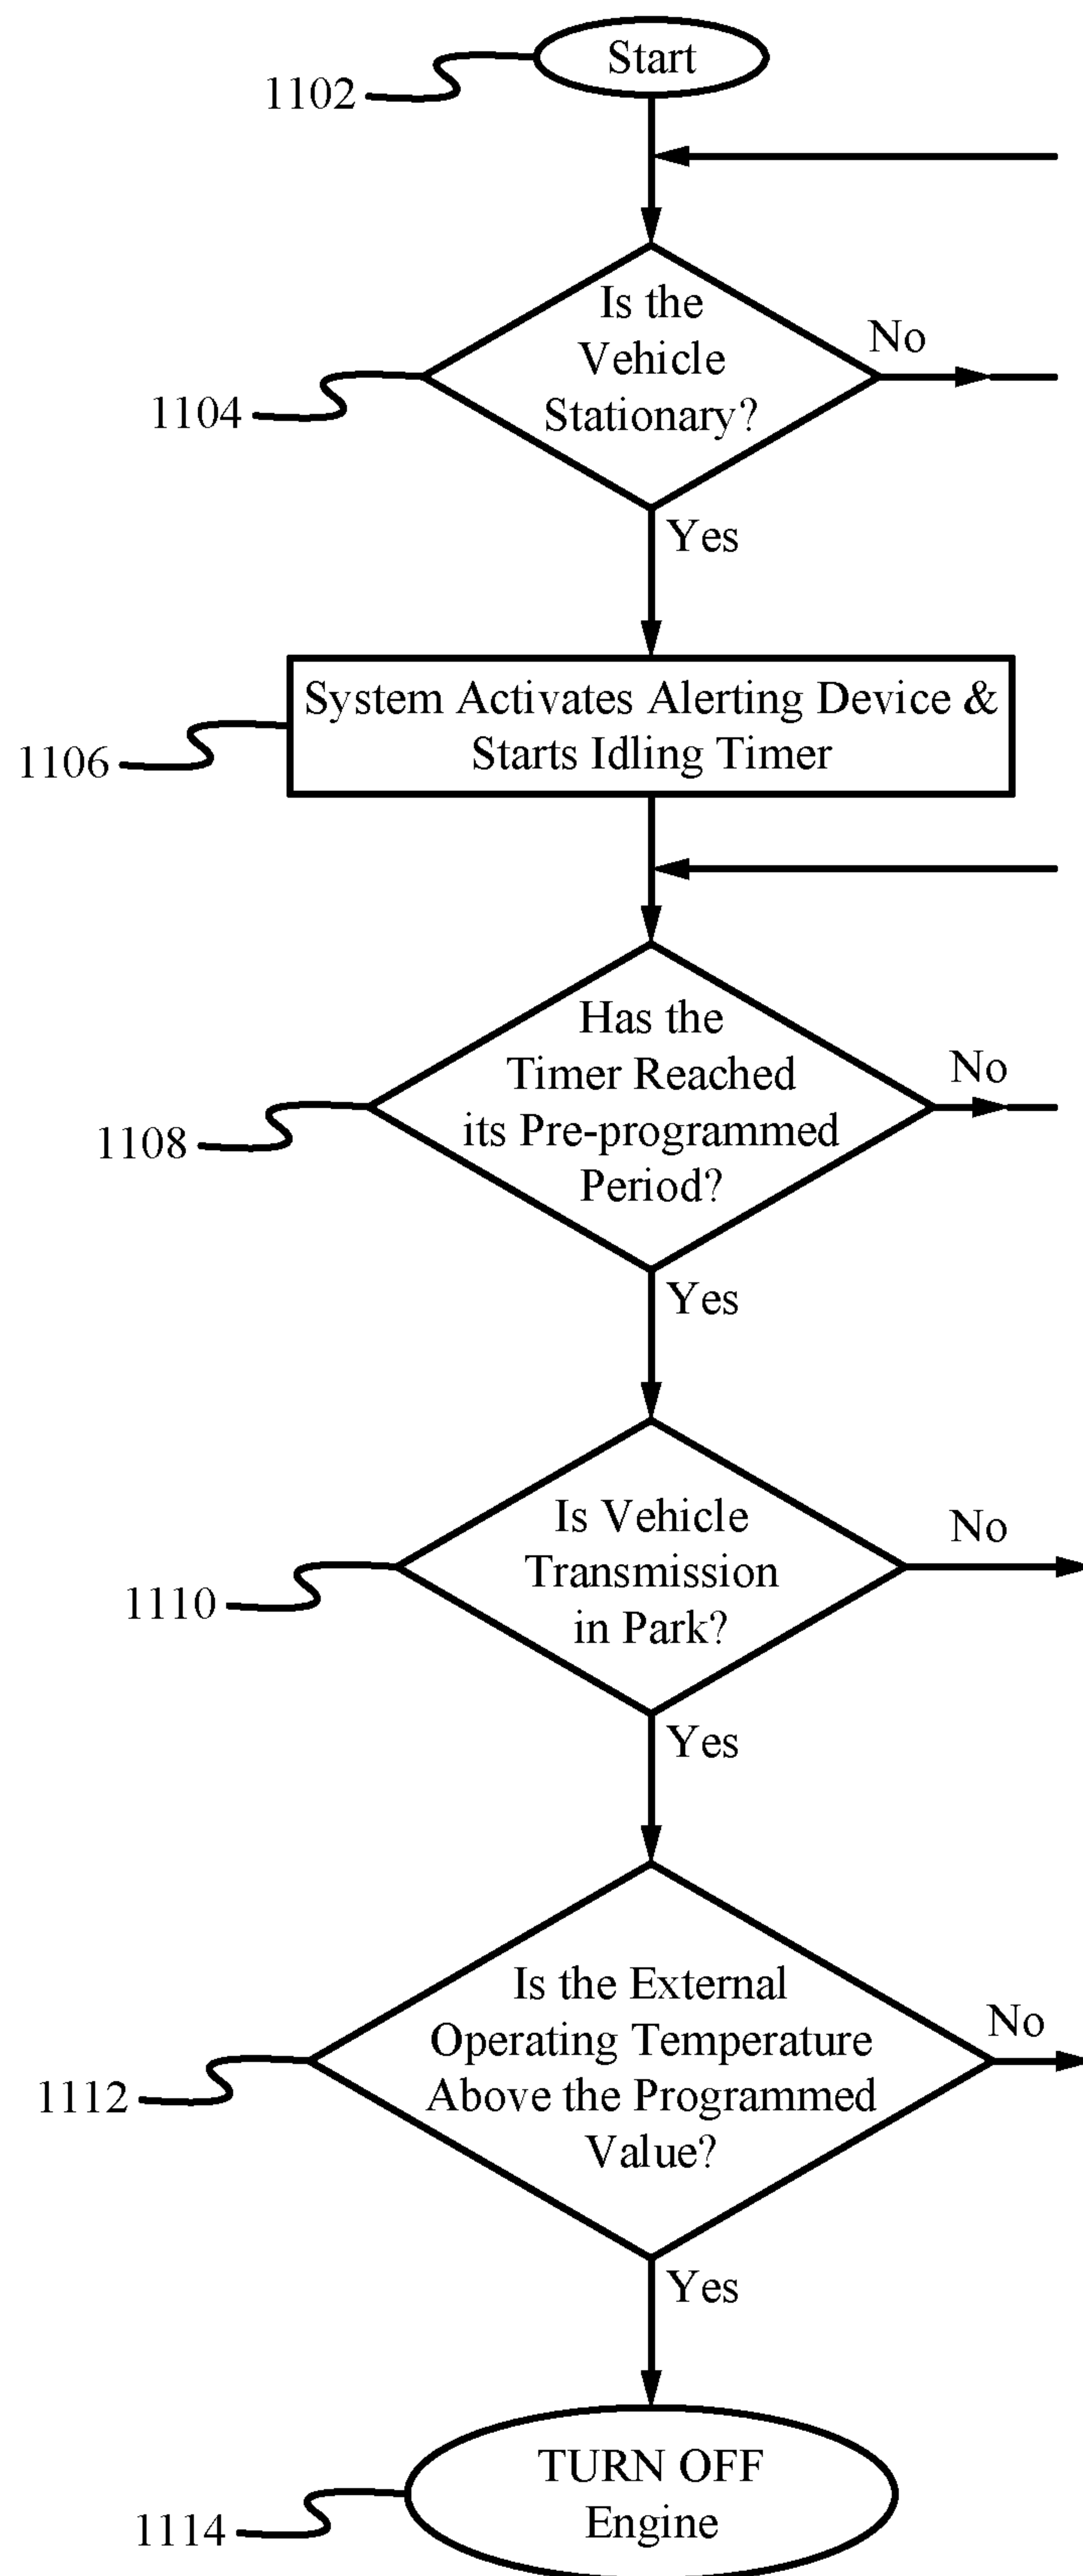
Start

1102

Is the Vehicle Stationary?

No

1104

Yes

System Activates Alerting Device & Starts Idling Timer

1106

Has the Timer Reached its Pre-programmed Period?

No

1108

Yes

Is Vehicle Transmission in Park?

No

1110

Yes

Is the External Operating Temperature Above the Programmed Value?

No

1112

Yes

TURN OFF Engine

1114